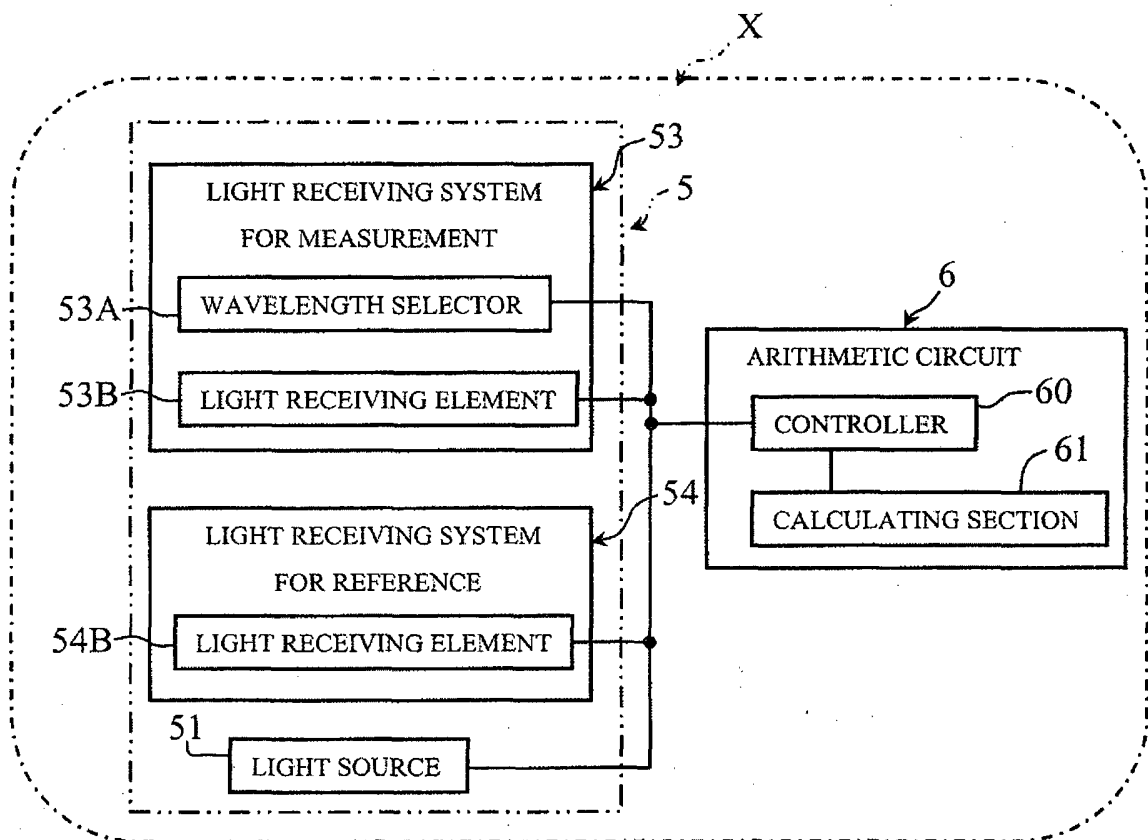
X

53

5

LIGHT RECEIVING SYSTEM FOR MEASUREMENT

53A

WAVELENGTH SELECTOR

53B

LIGHT RECEIVING ELEMENT

6

ARITHMETIC CIRCUIT

60

CONTROLLER

61

CALCULATING SECTION

54

LIGHT RECEIVING SYSTEM FOR REFERENCE

54B

LIGHT RECEIVING ELEMENT

51

LIGHT SOURCE